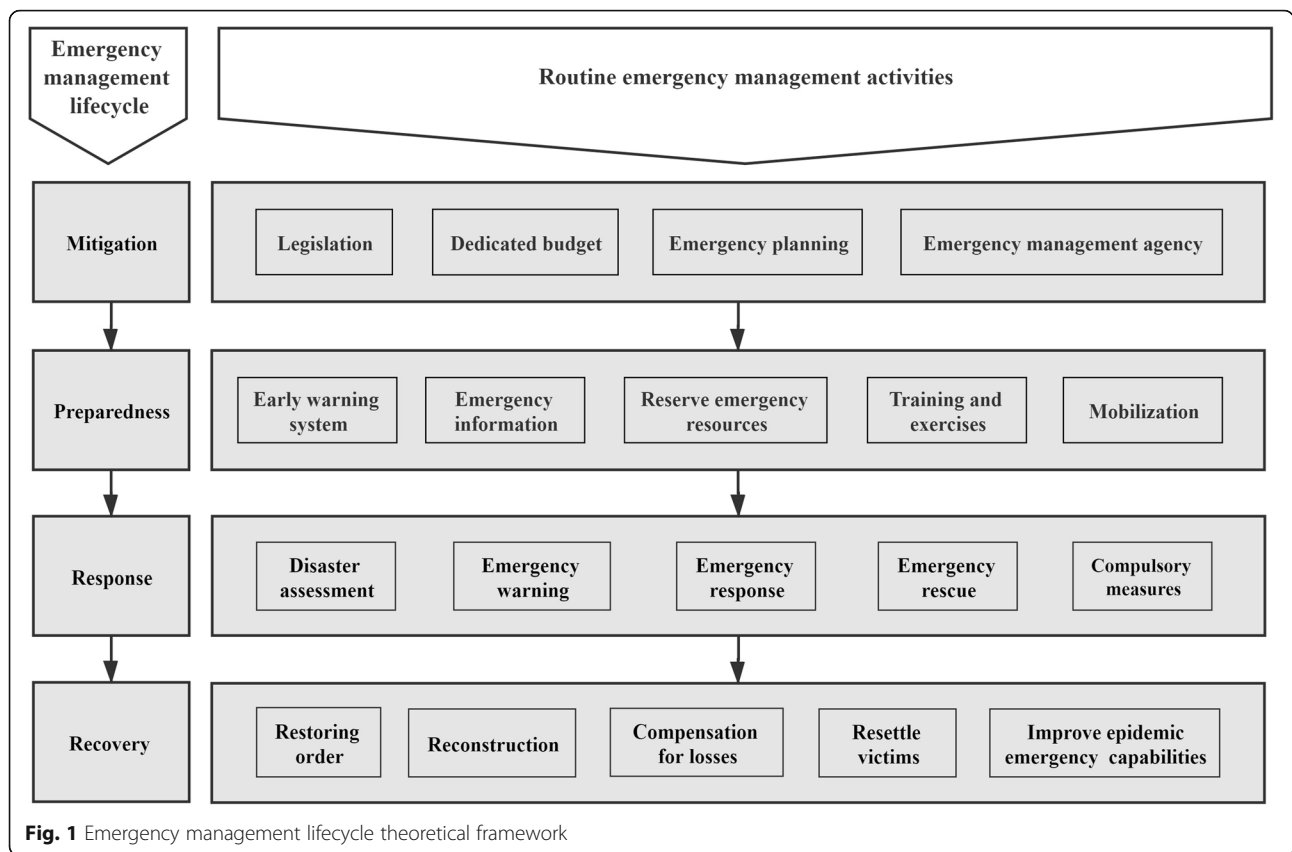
Emergency management lifecycle

Routine emergency management activities

Mitigation

Legislation

Dedicated budget

Emergency planning

Emergency management agency

Preparedness

Early warning system

Emergency information

Reserve emergency resources

Training and exercises

Mobilization

Response

Disaster assessment

Emergency warning

Emergency response

Emergency rescue

Compulsory measures

Recovery

Restoring order

Reconstruction

Compensation for losses

Resettle victims

Improve epidemic emergency capabilities

Fig. 1 Emergency management lifecycle theoretical framework